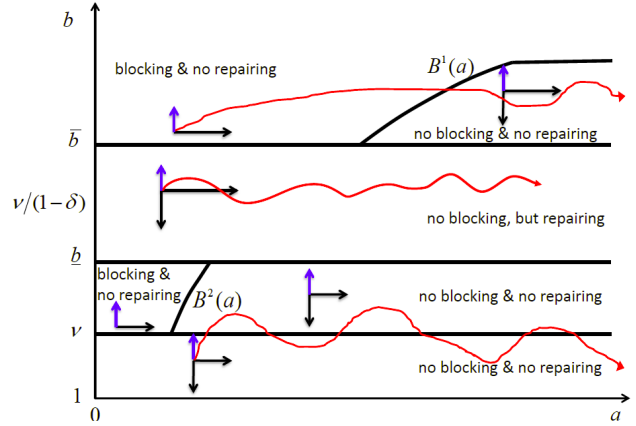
$b$

blocking & no repairing

$B^1(a)$

no blocking & no repairing

$\bar{b}$

$\nu/(1-\delta)$

no blocking, but repairing

$\underline{b}$

blocking & no repairing

$B^2(a)$

no blocking & no repairing

$\nu$

no blocking & no repairing

1

0

$a$